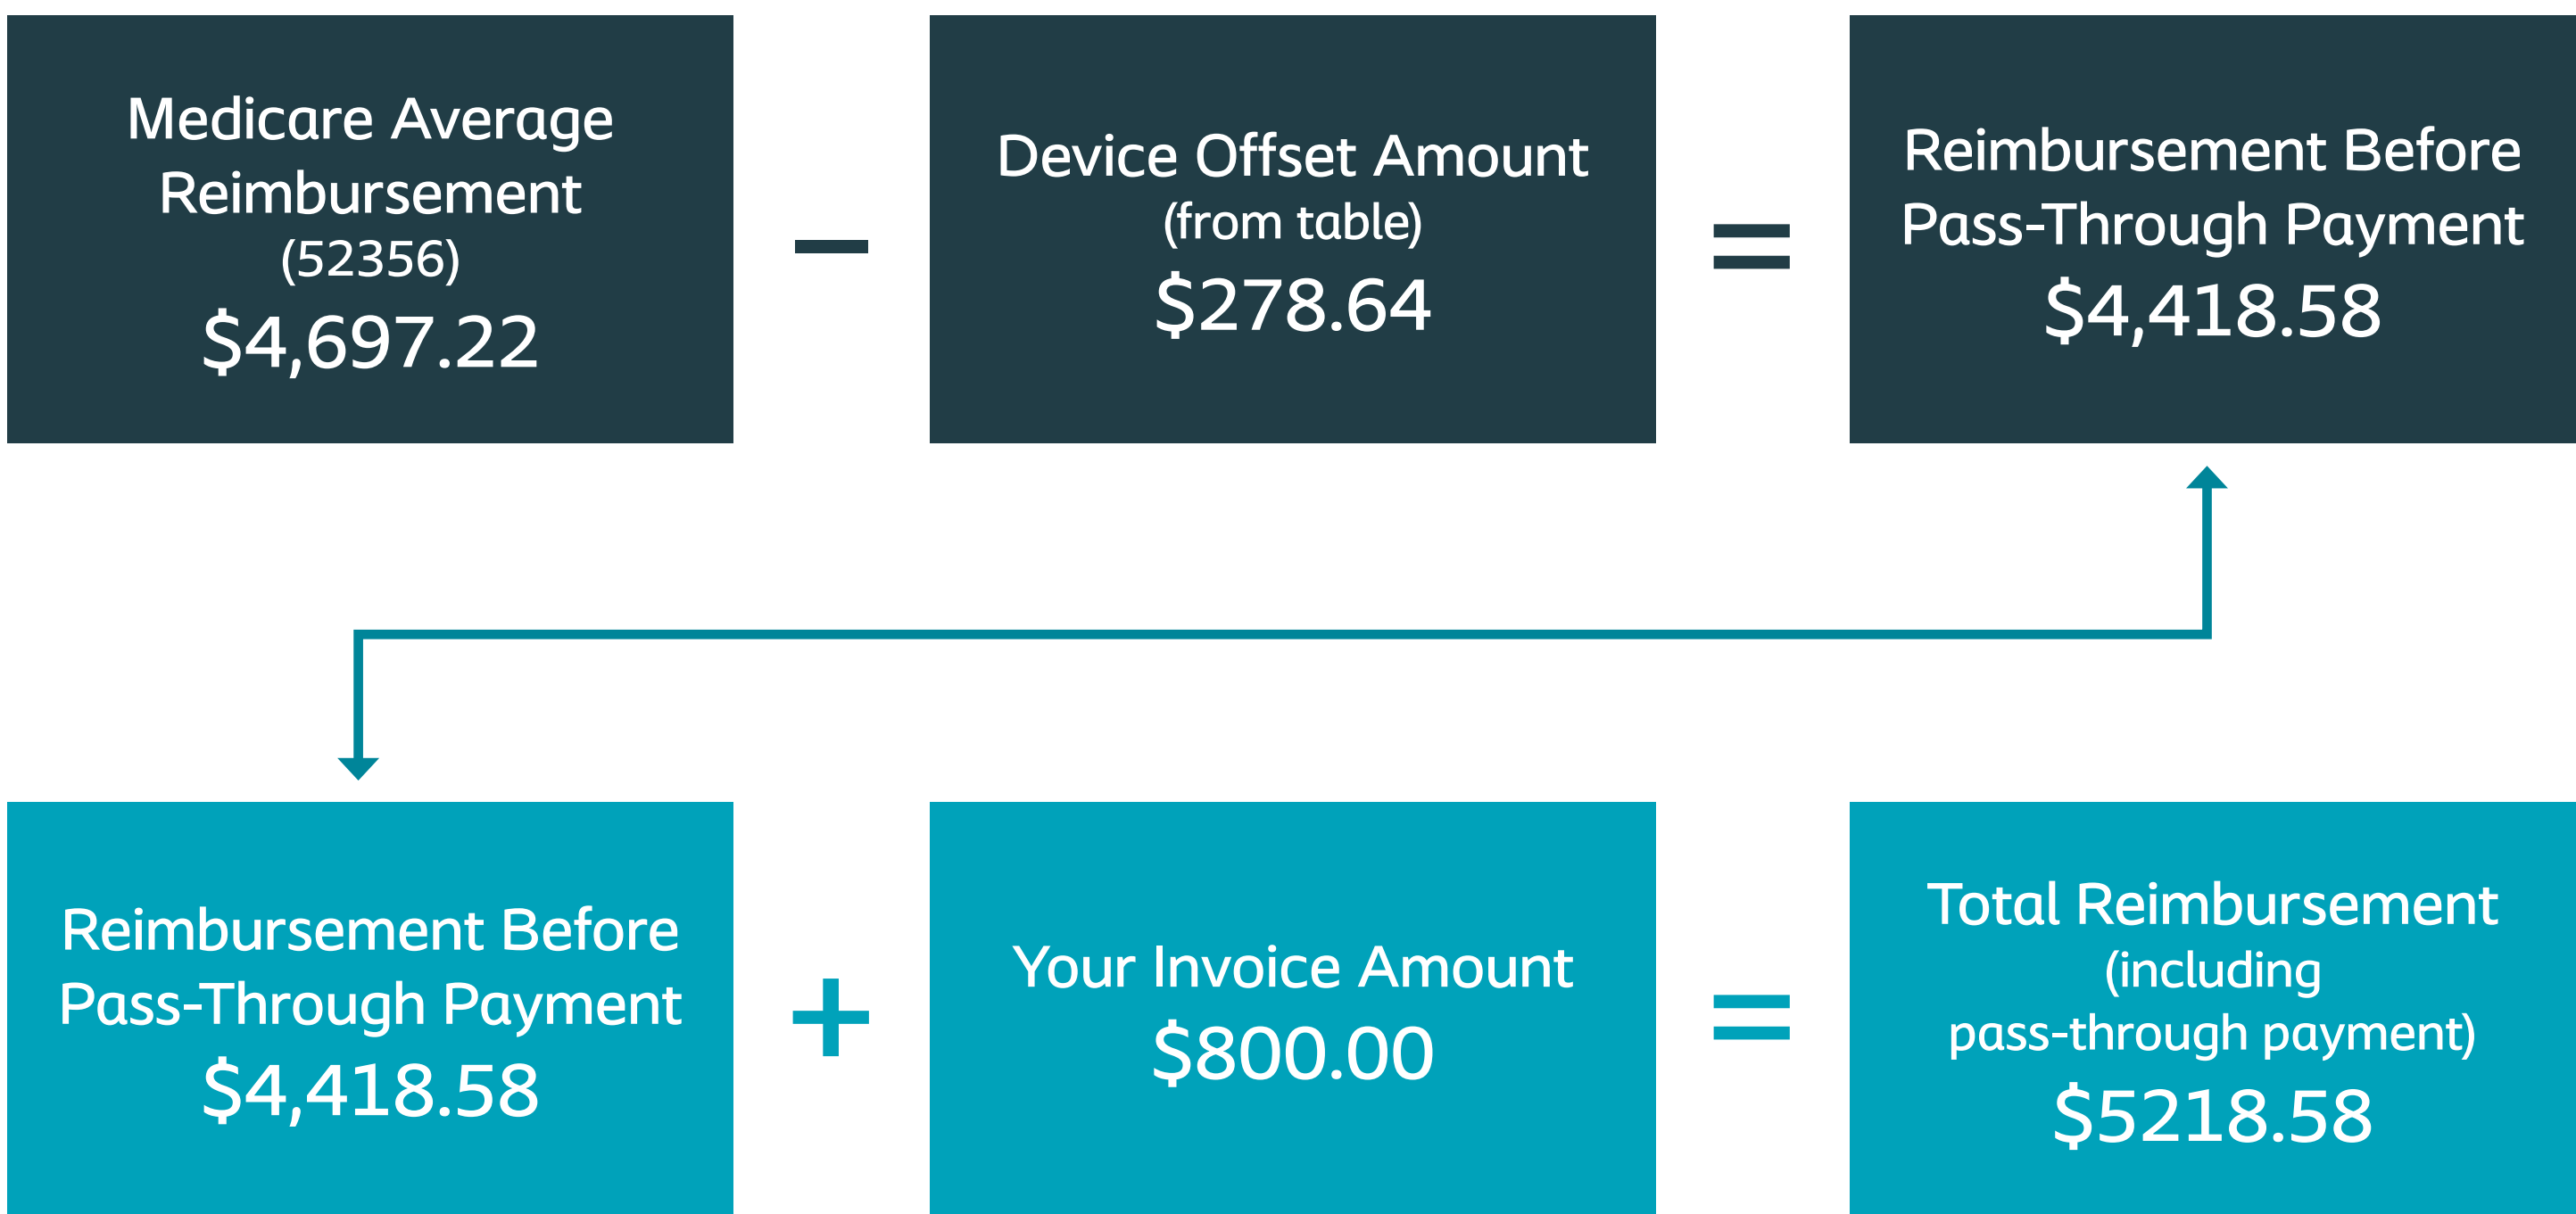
Medicare Average Reimbursement
(52356)
$4,697.22

−

Device Offset Amount
(from table)
$278.64

=

Reimbursement Before Pass-Through Payment
$4,418.58

Reimbursement Before Pass-Through Payment
$4,418.58

+

Your Invoice Amount
$800.00

=

Total Reimbursement
(including pass-through payment)
$5218.58